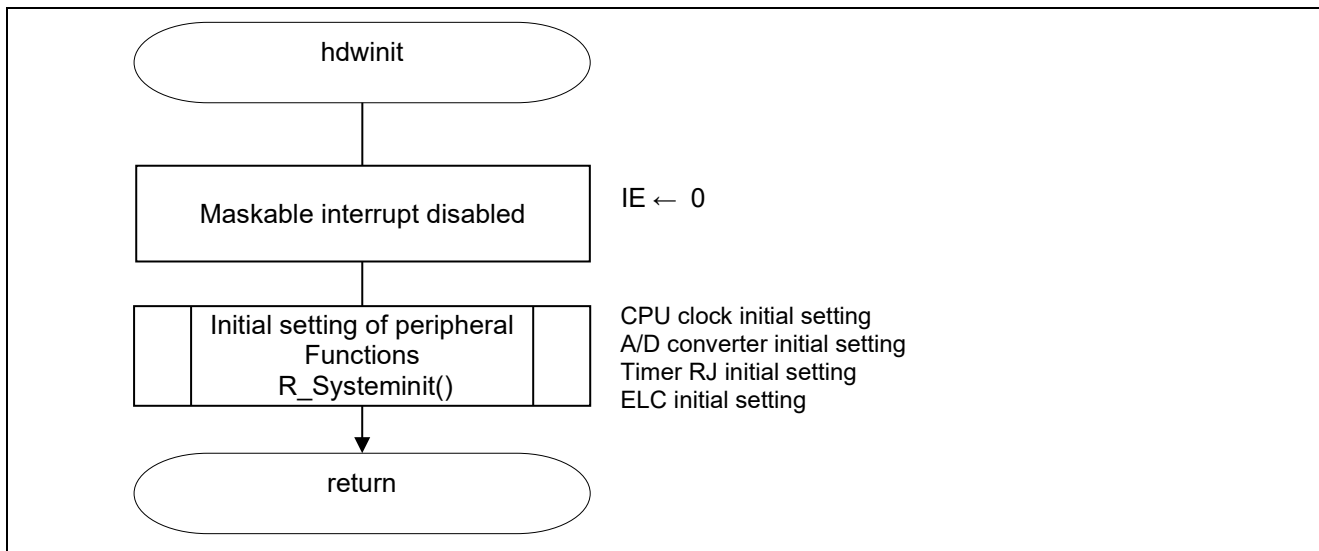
hdwinit

Maskable interrupt disabled

IE ← 0

Initial setting of peripheral Functions R_Systeminit()

CPU clock initial setting
A/D converter initial setting
Timer RJ initial setting
ELC initial setting

return